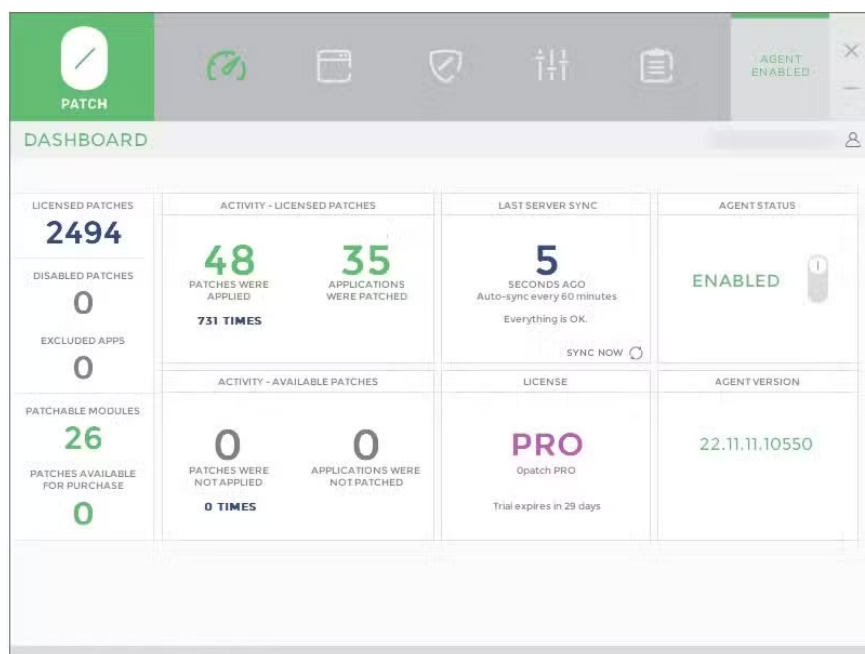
PATCH

AGENT ENABLED

DASHBOARD

LICENSED PATCHES
2494
DISABLED PATCHES
0
EXCLUDED APPS
0
PATCHABLE MODULES
26
PATCHES AVAILABLE FOR PURCHASE
0

ACTIVITY - LICENSED PATCHES
48
PATCHES WERE APPLIED
731 TIMES
35
APPLICATIONS WERE PATCHED

LAST SERVER SYNC
5
SECONDS AGO
Auto-sync every 60 minutes
Everything is OK.
SYNC NOW

AGENT STATUS
ENABLED

ACTIVITY - AVAILABLE PATCHES
0
PATCHES WERE NOT APPLIED
0 TIMES
0
APPLICATIONS WERE NOT PATCHED

LICENSE
PRO
0patch PRO
Trial expires in 29 days

AGENT VERSION
22.11.11.10550